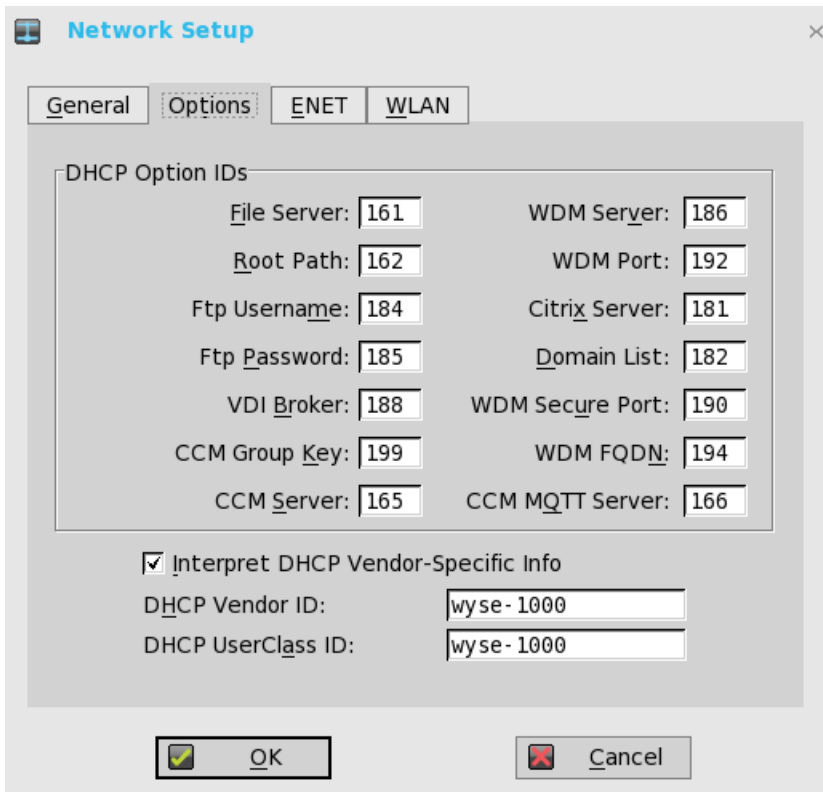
Network Setup

×

General Options ENET WLAN

DHCP Option IDs

File Server: 161
Root Path: 162
Ftp Username: 184
Ftp Password: 185
VDI Broker: 188
CCM Group Key: 199
CCM Server: 165

WDM Server: 186
WDM Port: 192
Citrix Server: 181
Domain List: 182
WDM Secure Port: 190
WDM FQDN: 194
CCM MQTT Server: 166

Interpret DHCP Vendor-Specific Info

DHCP Vendor ID: wyse-1000
DHCP UserClass ID: wyse-1000

OK

Cancel